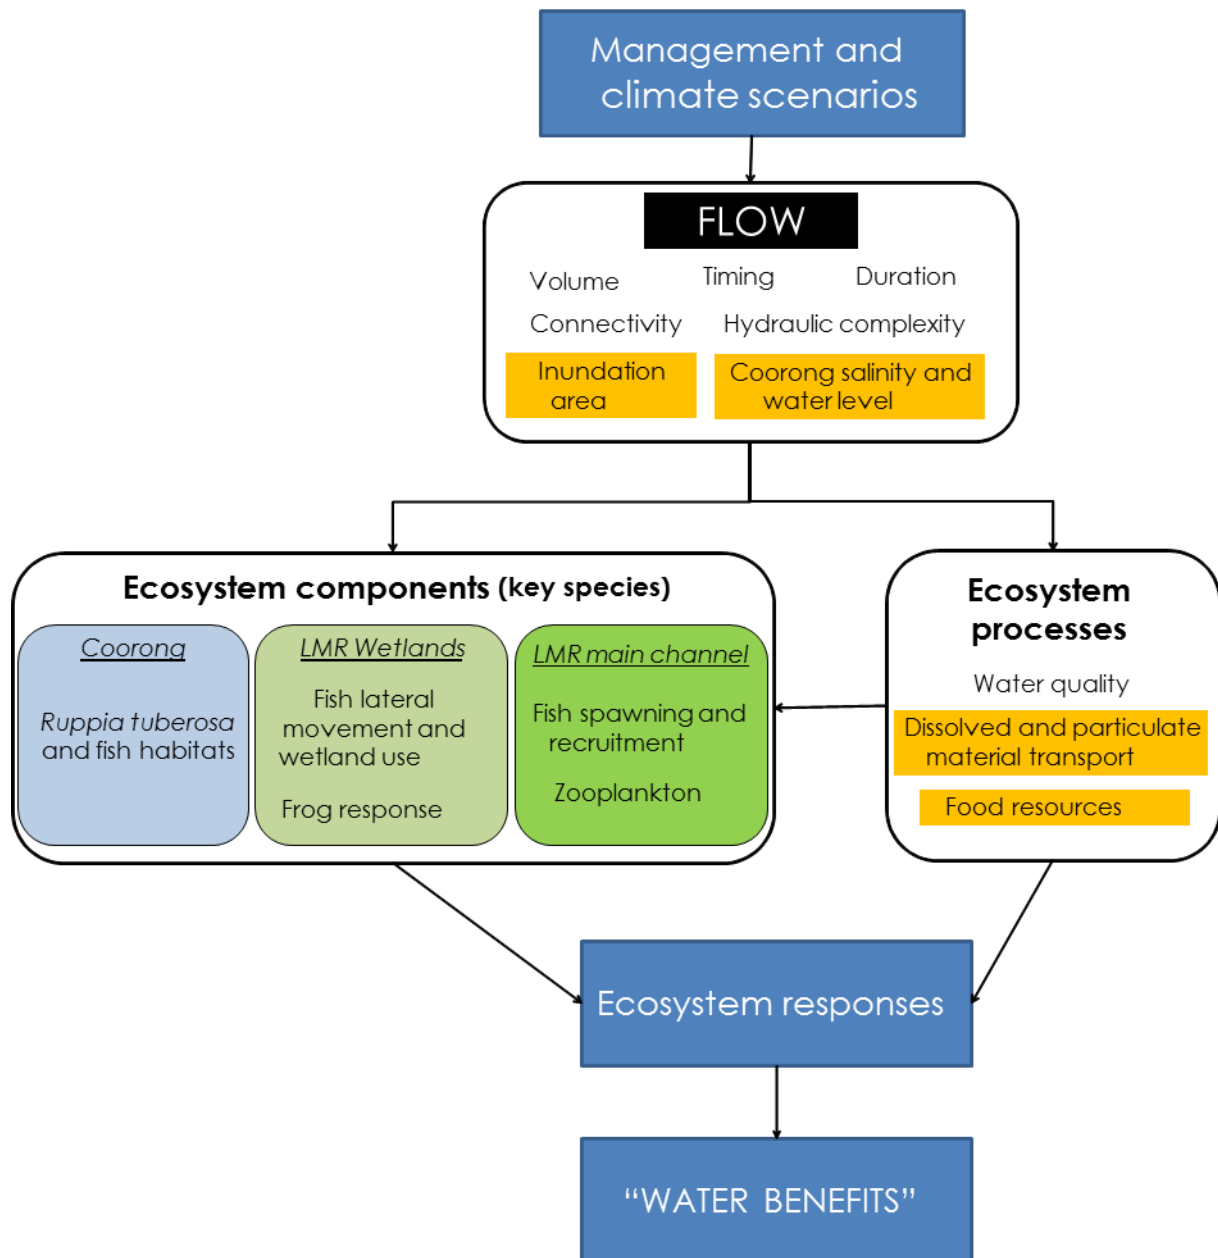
Management and climate scenarios

FLOW

Volume

Timing

Duration

Connectivity

Hydraulic complexity

Inundation area

Coorong salinity and water level

Ecosystem components (key species)

Coorong

Ruppia tuberosa and fish habitats

LMR Wetlands

Fish lateral movement and wetland use

Frog response

LMR main channel

Fish spawning and recruitment

Zooplankton

Ecosystem processes

Water quality

Dissolved and particulate material transport

Food resources

Ecosystem responses

“WATER BENEFITS”